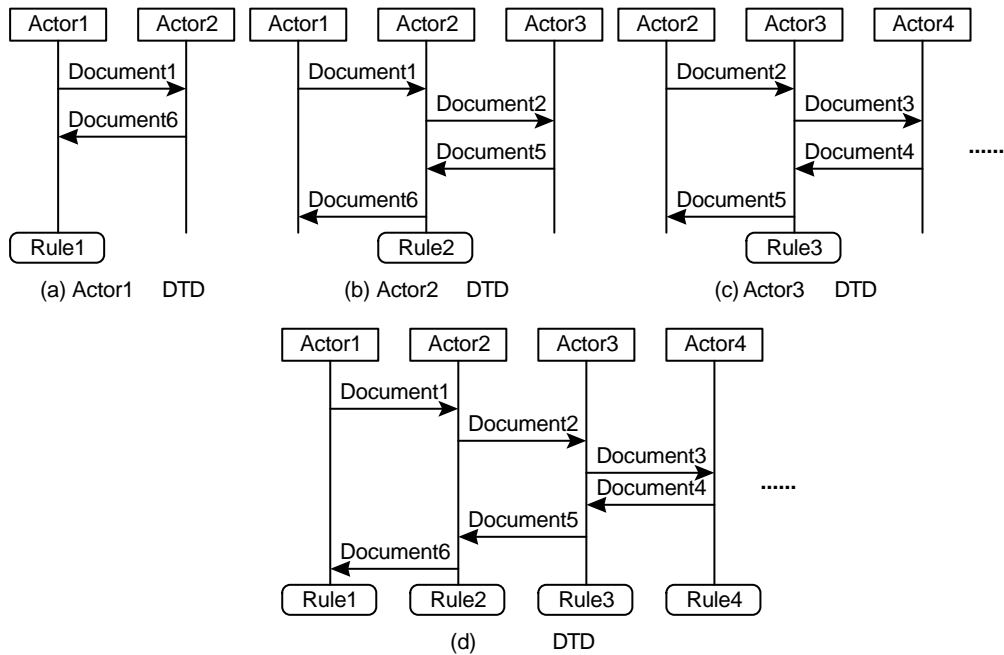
Actor1 Actor2
Document1
Document6
Rule1
(a) Actor1 DTD

Actor1 Actor2 Actor3
Document1
Document2
Document5
Document6
Rule2
(b) Actor2 DTD

Actor2 Actor3 Actor4
Document2
Document3
Document4
Document5
Rule3
......
(c) Actor3 DTD

Actor1 Actor2 Actor3 Actor4
Document1
Document2
Document3
Document4
Document5
Document6
......
Rule1 Rule2 Rule3 Rule4
(d) DTD